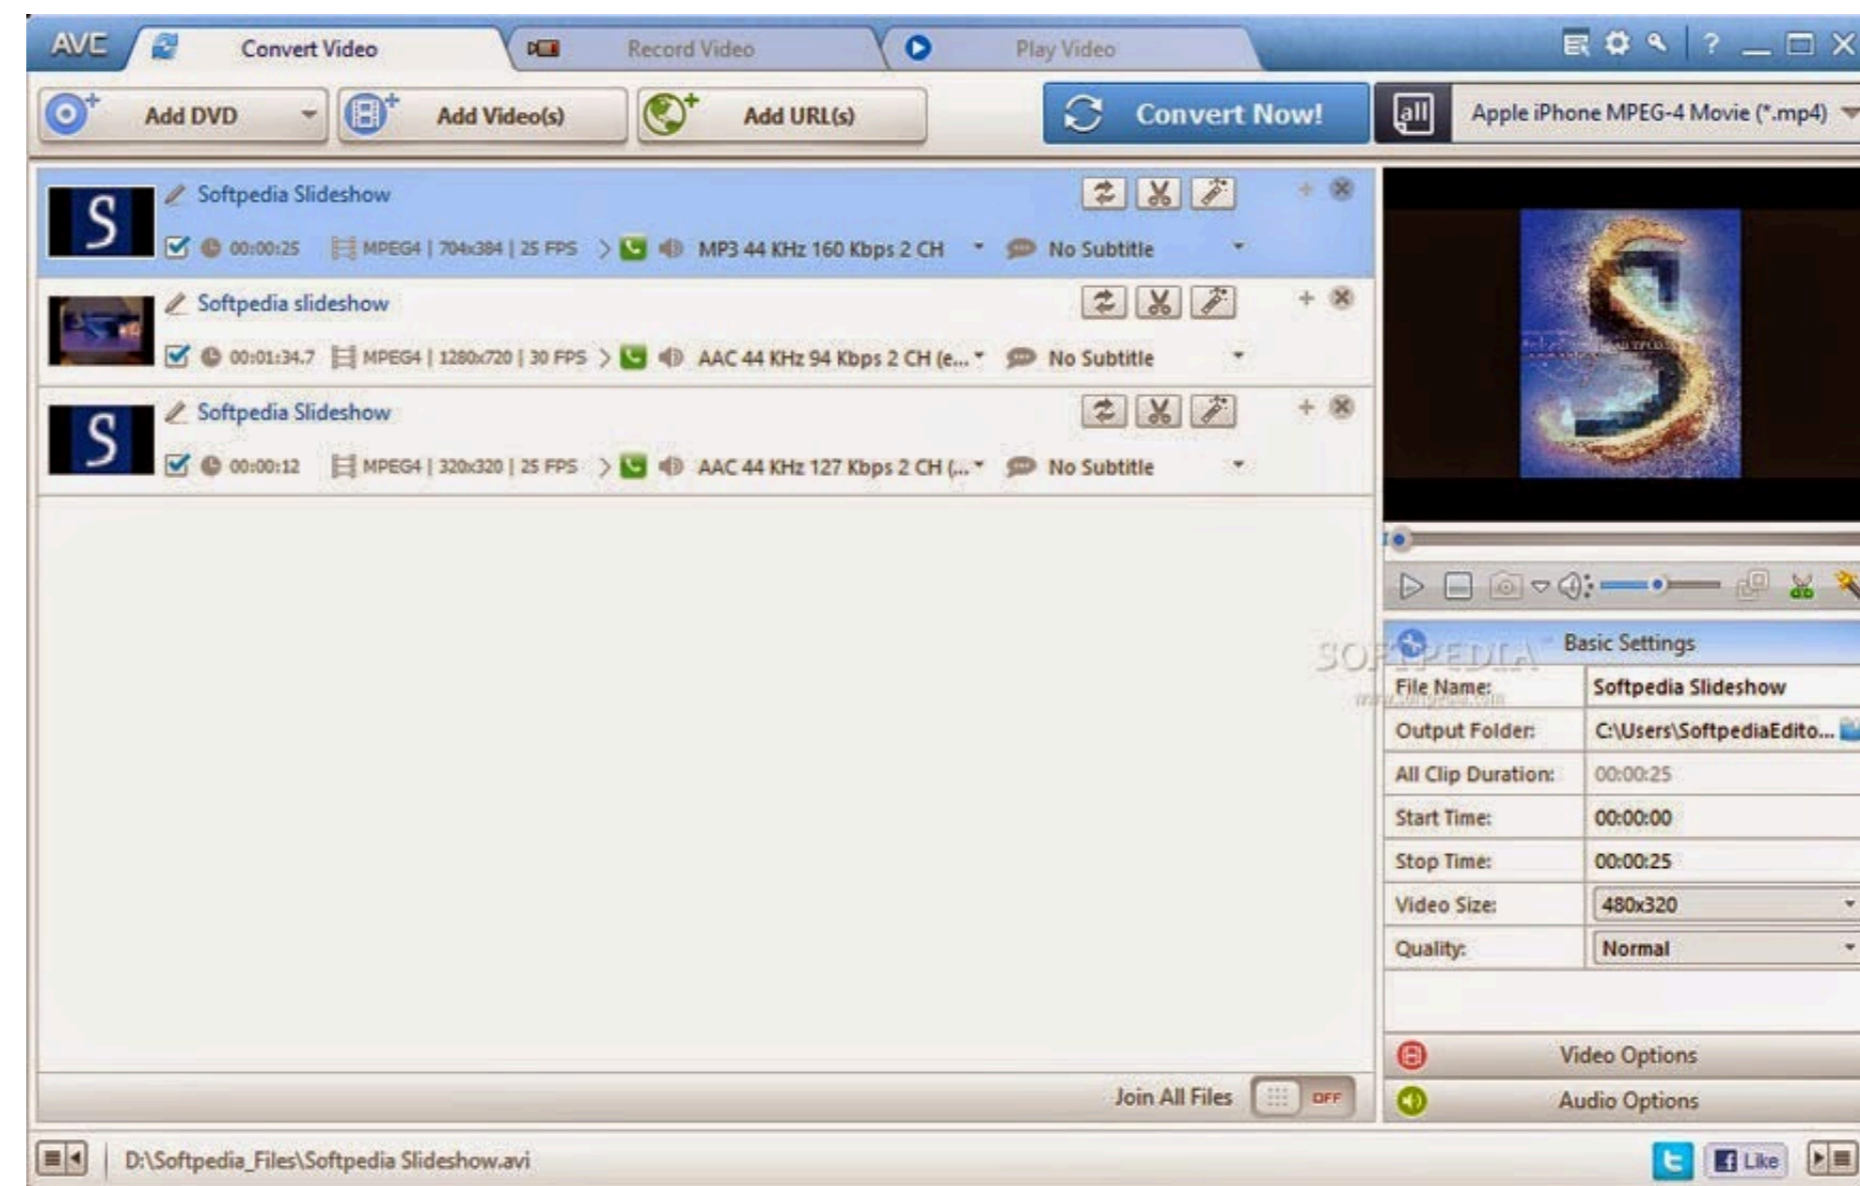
AVC Convert Video Record Video Play Video

Add DVD Add Video(s) Add URL(s) Convert Now! all Apple iPhone MPEG-4 Movie (*.mp4)

S Softpedia Slideshow
00:00:25 MPEG4 | 704x384 | 25 FPS MP3 44 KHz 160 Kbps 2 CH No Subtitle

Softpedia slideshow
00:01:34.7 MPEG4 | 1280x720 | 30 FPS AAC 44 KHz 94 Kbps 2 CH (e... No Subtitle

S Softpedia Slideshow
00:00:12 MPEG4 | 320x320 | 25 FPS AAC 44 KHz 127 Kbps 2 CH (... No Subtitle

SOFTPEDIA
www.softpedia.com

Basic Settings

| File Name: | Softpedia Slideshow |
|---|---|
| Output Folder: | C:\Users\SoftpediaEdito... |
| All Clip Duration: | 00:00:25 |
| Start Time: | 00:00:00 |
| Stop Time: | 00:00:25 |
| Video Size: | 480x320 |
| Quality: | Normal |

Video Options
Audio Options

Join All Files OFF

D:\Softpedia_Files\Softpedia Slideshow.avi

Like